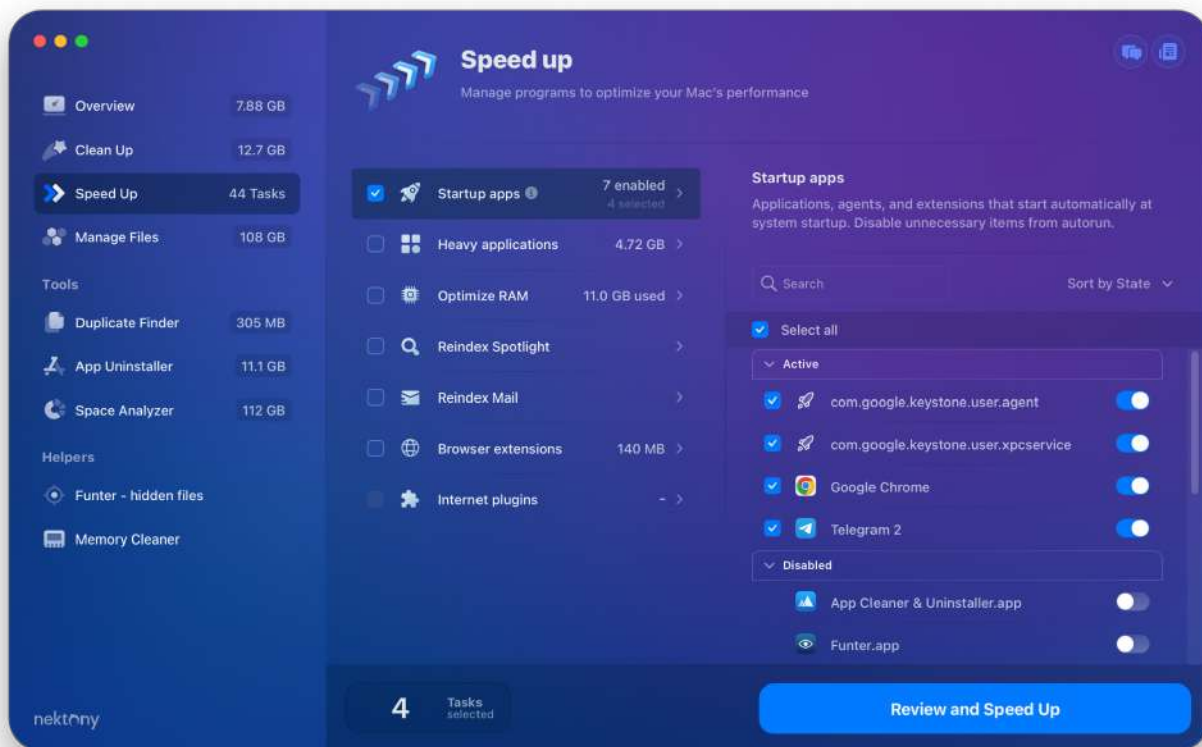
Overview 7.88 GB
Clean Up 12.7 GB
Speed Up 44 Tasks
Manage Files 108 GB
Tools
Duplicate Finder 305 MB
App Uninstaller 11.1 GB
Space Analyzer 112 GB
Helpers
Funter - hidden files
Memory Cleaner
nektony

Speed up
Manage programs to optimize your Mac's performance

Startup apps 7 enabled 4 selected
Heavy applications 4.72 GB
Optimize RAM 11.0 GB used
Reindex Spotlight
Reindex Mail
Browser extensions 140 MB
Internet plugins -

Startup apps
Applications, agents, and extensions that start automatically at system startup. Disable unnecessary items from autorun.

Search
Sort by State
Select all
Active
com.google.keystone.user.agent
com.google.keystone.user.xpcservice
Google Chrome
Telegram 2
Disabled
App Cleaner & Uninstaller.app
Funter.app

4 Tasks selected
Review and Speed Up